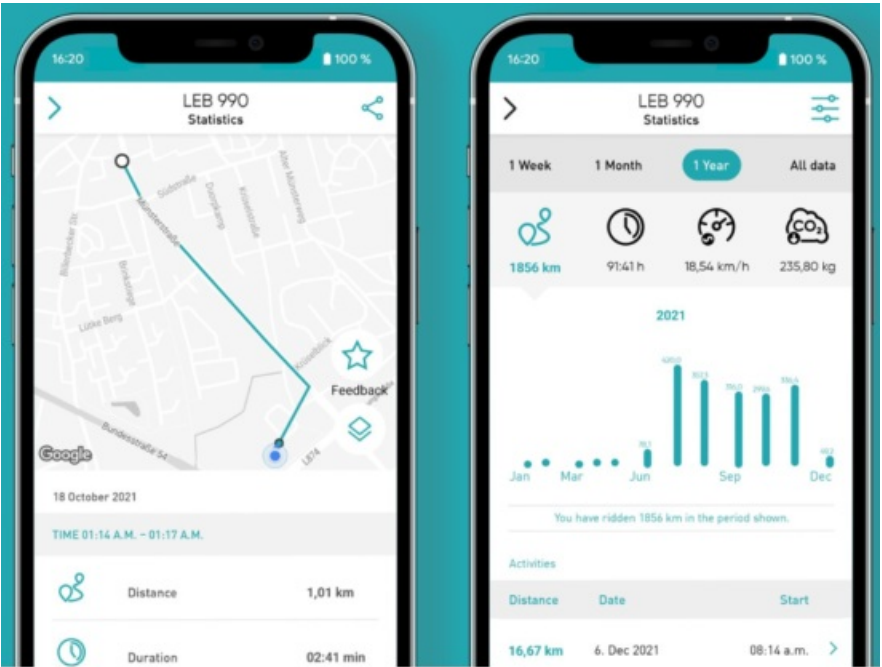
16:20
100 %

LEB 990
Statistics

Südstraße
Münsterstraße
Dorfgang
Kreuzstraße
Alter Münsterweg
Bilderbecker Str.
Birkstraße
Lütke Berg
Feedback
Bundesstraße 54
L874
Google

18 October 2021

TIME 01:14 A.M. – 01:17 A.M.

Distance 1,01 km

Duration 02:41 min

16:20
100 %

LEB 990
Statistics

1 Week
1 Month
1 Year
All data

1856 km
91:41 h
18,54 km/h
235,80 kg

2021

Jan
Mar
Jun
Sep
Dec

You have ridden 1856 km in the period shown.

Activities

| Distance | Date | Start |
|---|---|---|
| 16,67 km | 6. Dec 2021 | 08:14 a.m. |